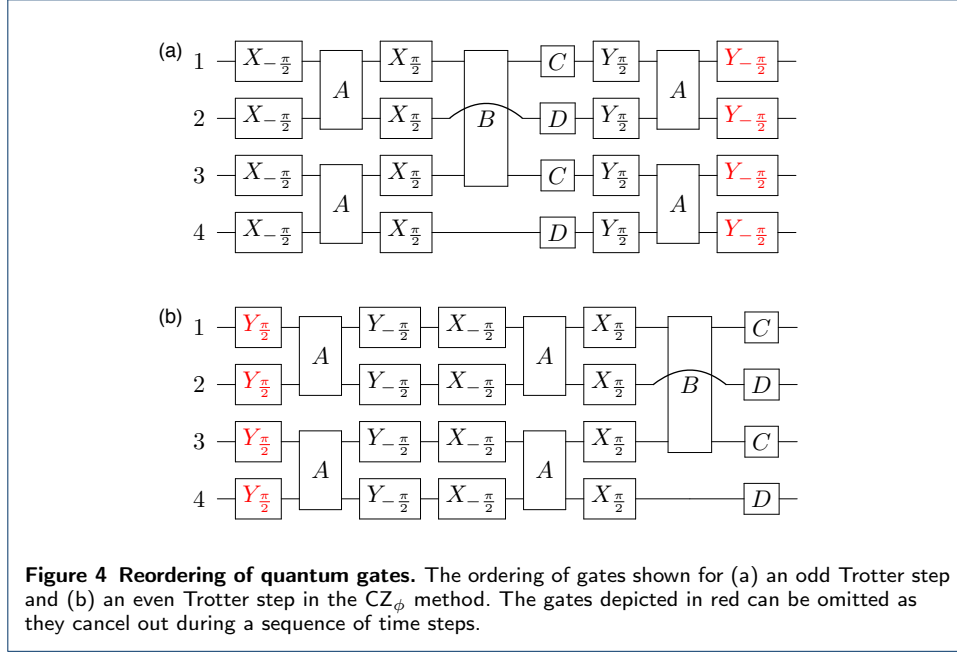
(a)
1 $X_{-\frac{\pi}{2}}$ $A$ $X_{\frac{\pi}{2}}$ $B$ $C$ $Y_{\frac{\pi}{2}}$ $A$ $Y_{-\frac{\pi}{2}}$
2 $X_{-\frac{\pi}{2}}$ $X_{\frac{\pi}{2}}$ $D$ $Y_{\frac{\pi}{2}}$ $Y_{-\frac{\pi}{2}}$
3 $X_{-\frac{\pi}{2}}$ $A$ $X_{\frac{\pi}{2}}$ $C$ $Y_{\frac{\pi}{2}}$ $A$ $Y_{-\frac{\pi}{2}}$
4 $X_{-\frac{\pi}{2}}$ $X_{\frac{\pi}{2}}$ $D$ $Y_{\frac{\pi}{2}}$ $Y_{-\frac{\pi}{2}}$

(b)
1 $Y_{\frac{\pi}{2}}$ $A$ $Y_{-\frac{\pi}{2}}$ $X_{-\frac{\pi}{2}}$ $A$ $X_{\frac{\pi}{2}}$ $B$ $C$
2 $Y_{\frac{\pi}{2}}$ $Y_{-\frac{\pi}{2}}$ $X_{-\frac{\pi}{2}}$ $X_{\frac{\pi}{2}}$ $D$
3 $Y_{\frac{\pi}{2}}$ $A$ $Y_{-\frac{\pi}{2}}$ $X_{-\frac{\pi}{2}}$ $A$ $X_{\frac{\pi}{2}}$ $C$
4 $Y_{\frac{\pi}{2}}$ $Y_{-\frac{\pi}{2}}$ $X_{-\frac{\pi}{2}}$ $X_{\frac{\pi}{2}}$ $D$

**Figure 4 Reordering of quantum gates.** The ordering of gates shown for (a) an odd Trotter step and (b) an even Trotter step in the $CZ_{\phi}$ method. The gates depicted in red can be omitted as they cancel out during a sequence of time steps.